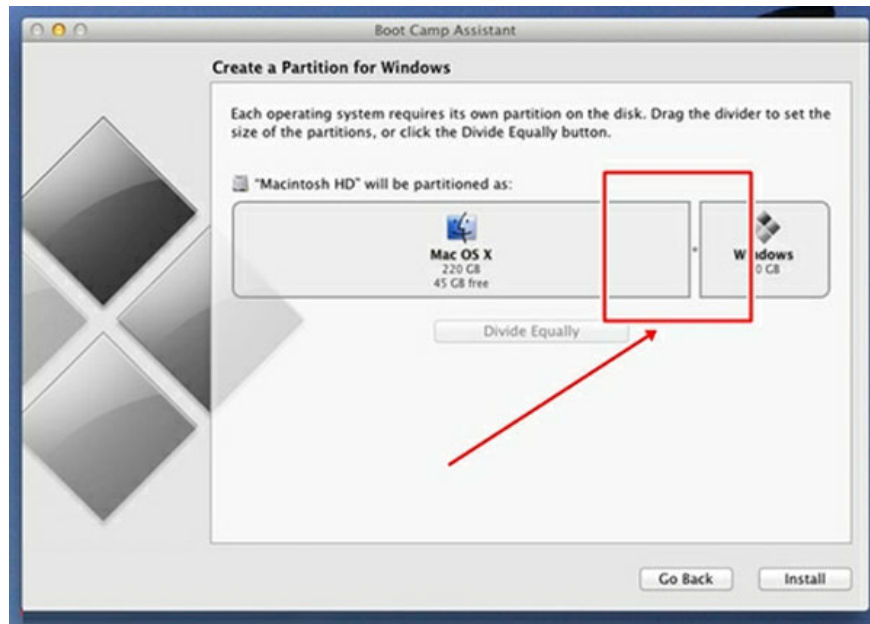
Boot Camp Assistant

Create a Partition for Windows

Each operating system requires its own partition on the disk. Drag the divider to set the size of the partitions, or click the Divide Equally button.

"Macintosh HD" will be partitioned as:

Mac OS X
220 GB
45 GB free

W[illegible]dows
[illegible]0 GB

Divide Equally

Go Back

Install